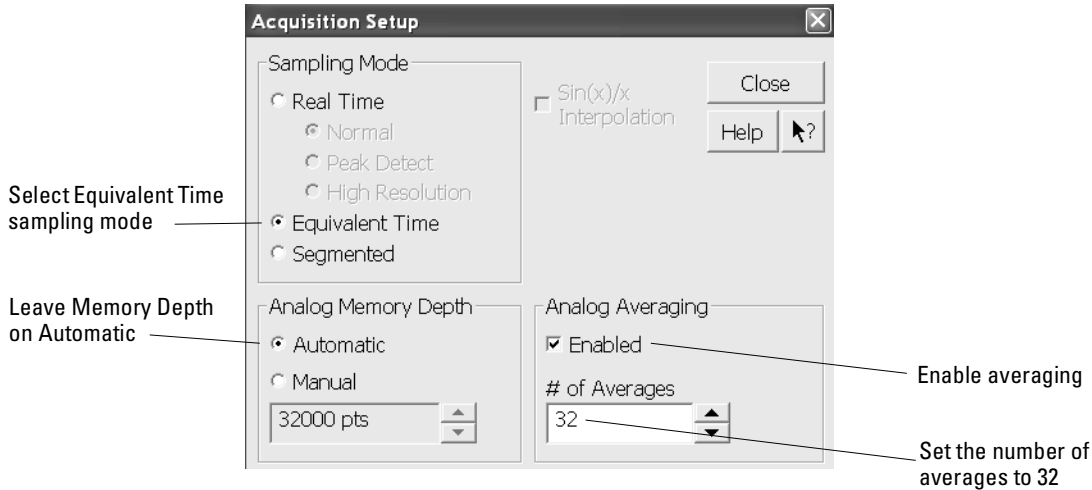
Acquisition Setup

Sampling Mode

Real Time

Normal

Peak Detect

High Resolution

Equivalent Time

Segmented

Sin(x)/x Interpolation

Close

Help

?

Select Equivalent Time sampling mode

Leave Memory Depth on Automatic

Analog Memory Depth

Automatic

Manual

32000 pts

Analog Averaging

Enabled

# of Averages

32

Enable averaging

Set the number of averages to 32